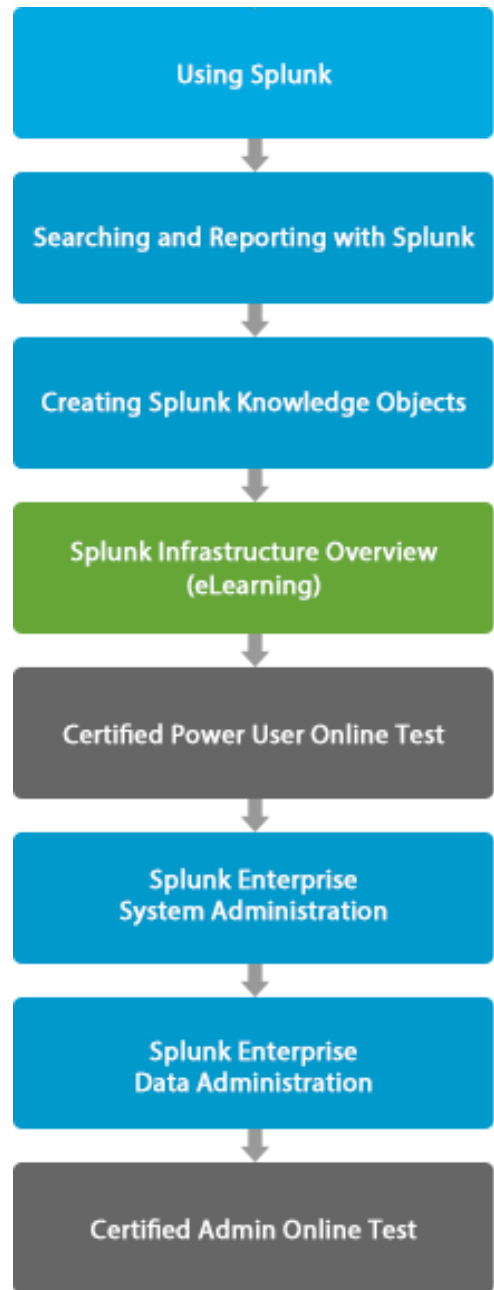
Using Splunk

Searching and Reporting with Splunk

Creating Splunk Knowledge Objects

Splunk Infrastructure Overview (eLearning)

Certified Power User Online Test

Splunk Enterprise System Administration

Splunk Enterprise Data Administration

Certified Admin Online Test